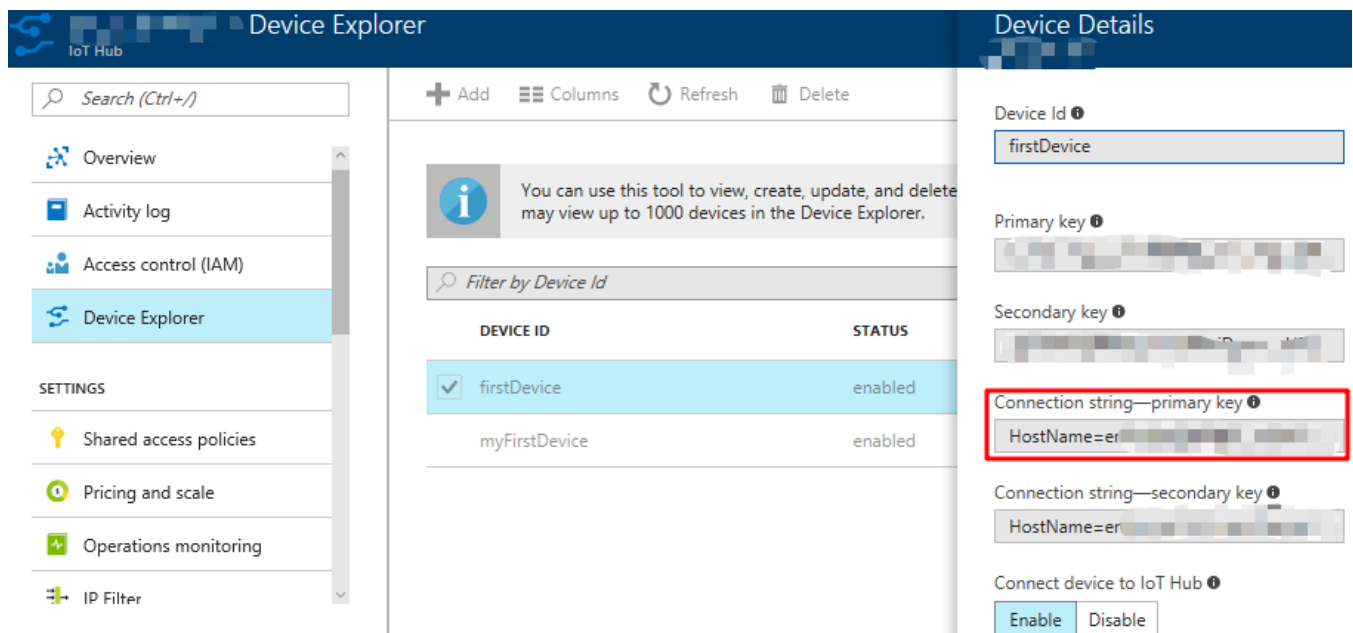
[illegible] Device Explorer
IoT Hub

Search (Ctrl+/)

Overview
Activity log
Access control (IAM)
Device Explorer

SETTINGS

Shared access policies
Pricing and scale
Operations monitoring
IP Filter

Add
Columns
Refresh
Delete

You can use this tool to view, create, update, and delete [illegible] may view up to 1000 devices in the Device Explorer.

Filter by Device Id

| DEVICE ID | STATUS |
|---|---|
| firstDevice | enabled |
| myFirstDevice | enabled |

Device Details
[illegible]

Device Id
firstDevice

Primary key
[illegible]

Secondary key
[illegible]

Connection string—primary key
HostName=er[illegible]

Connection string—secondary key
HostName=er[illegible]

Connect device to IoT Hub
Enable
Disable